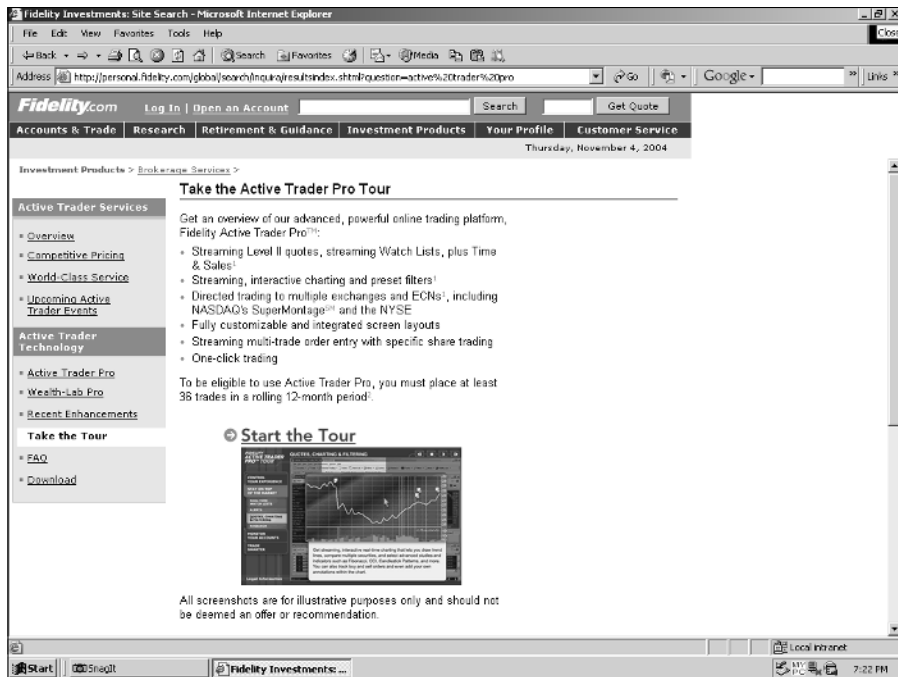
Fidelity Investments: Site Search - Microsoft Internet Explorer

File Edit View Favorites Tools Help

Back Search Favorites Media

Address http://personal.fidelity.com/global/search/inquira/resultsindex.shtml?question=active%20trader%20pro

Go Google Links

Close

Fidelity.com Log In | Open an Account Search Get Quote

Accounts & Trade | Research | Retirement & Guidance | Investment Products | Your Profile | Customer Service

Thursday, November 4, 2004

Investment Products > Brokerage Services >

Take the Active Trader Pro Tour

Active Trader Services

Overview

Competitive Pricing

World-Class Service

Upcoming Active Trader Events

Active Trader Technology

Active Trader Pro

Wealth-Lab Pro

Recent Enhancements

Take the Tour

FAQ

Download

Get an overview of our advanced, powerful online trading platform, Fidelity Active Trader Pro™:

- Streaming Level II quotes, streaming Watch Lists, plus Time & Sales¹
- Streaming, interactive charting and preset filters¹
- Directed trading to multiple exchanges and ECNs¹, including NASDAQ's SuperMontage℠ and the NYSE
- Fully customizable and integrated screen layouts
- Streaming multi-trade order entry with specific share trading
- One-click trading

To be eligible to use Active Trader Pro, you must place at least 36 trades in a rolling 12-month period².

Start the Tour

ACTIVE TRADER PRO TOUR

QUOTES, CHARTING & FILTERING

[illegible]

All screenshots are for illustrative purposes only and should not be deemed an offer or recommendation.

Local intranet

Start SnagIt Fidelity Investments: ... 7:22 PM